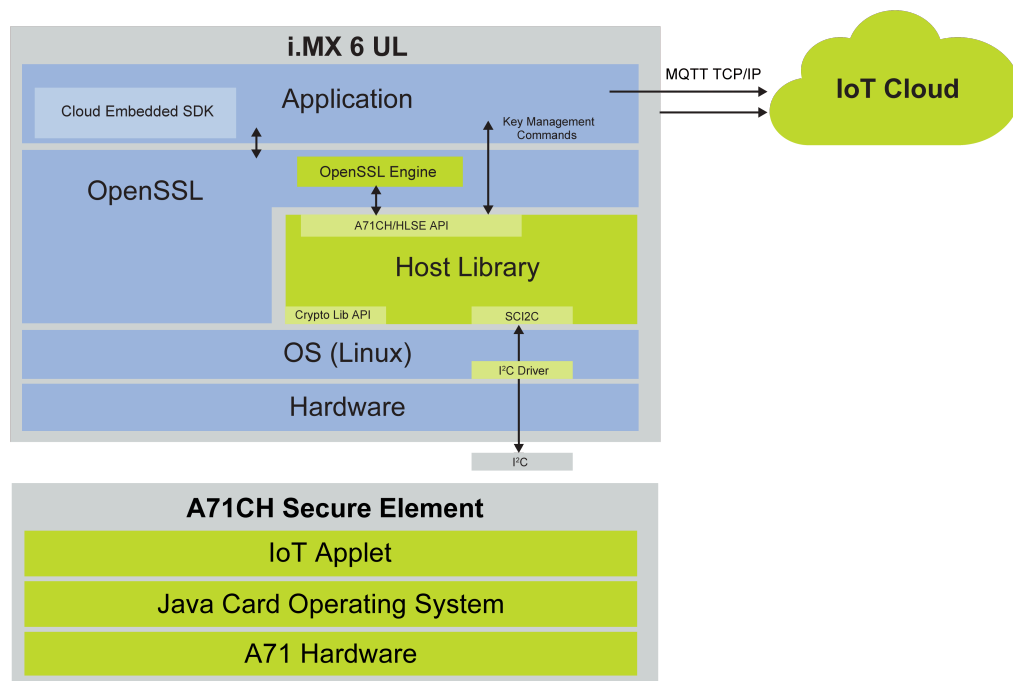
i.MX 6 UL

Application

Cloud Embedded SDK

Key Management Commands

MQTT TCP/IP

IoT Cloud

OpenSSL

OpenSSL Engine

A71CH/HLSE API

Host Library

Crypto Lib API

SCI2C

OS (Linux)

I²C Driver

Hardware

I²C

A71CH Secure Element

IoT Applet

Java Card Operating System

A71 Hardware